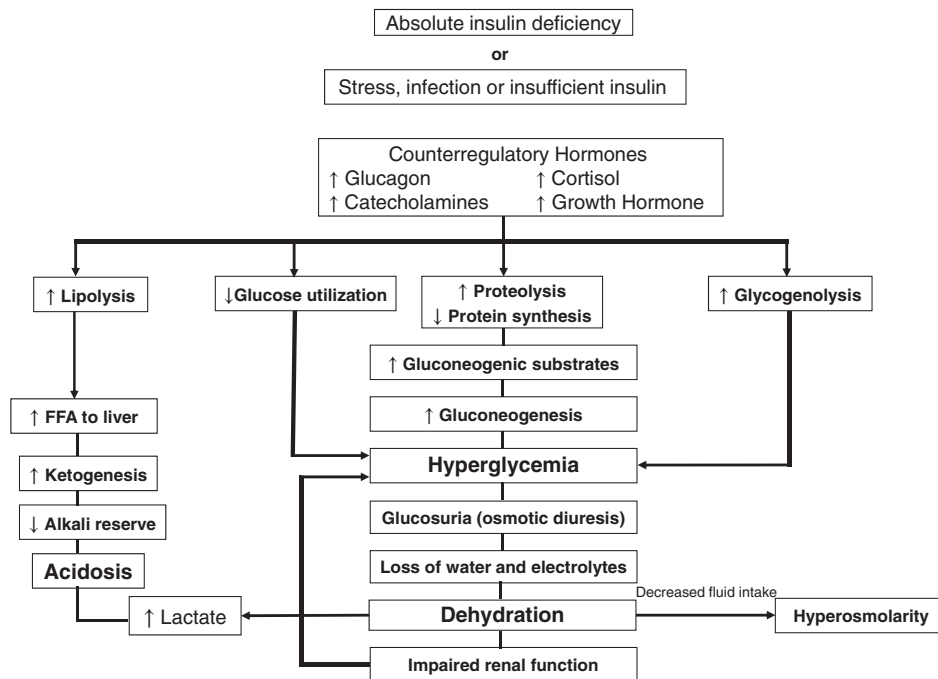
Absolute insulin deficiency

or

Stress, infection or insufficient insulin

Counterregulatory Hormones
↑ Glucagon
↑ Cortisol
↑ Catecholamines
↑ Growth Hormone

↑ Lipolysis

↓Glucose utilization

↑ Proteolysis
↓ Protein synthesis

↑ Glycogenolysis

↑ Gluconeogenic substrates

↑ Gluconeogenesis

↑ FFA to liver

↑ Ketogenesis

↓ Alkali reserve

Acidosis

Hyperglycemia

Glucosuria (osmotic diuresis)

Loss of water and electrolytes

↑ Lactate

Dehydration

Decreased fluid intake

Hyperosmolarity

Impaired renal function